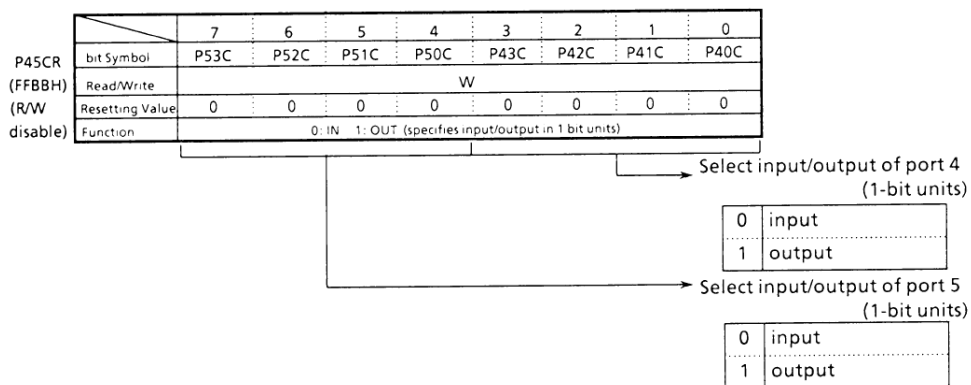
P45CR (FFBBH) (R/W disable)

| | 7 | 6 | 5 | 4 | 3 | 2 | 1 | 0 |
|---|---|---|---|---|---|---|---|---|
| bit Symbol | P53C | P52C | P51C | P50C | P43C | P42C | P41C | P40C |
| Read/Write | W | | | | | | | |
| Resetting Value | 0 | 0 | 0 | 0 | 0 | 0 | 0 | 0 |
| Function | 0: IN 1: OUT (specifies input/output in 1 bit units) | | | | | | | |

Select input/output of port 4 (1-bit units)

| 0 | input |
|---|---|
| 1 | output |

Select input/output of port 5 (1-bit units)

| 0 | input |
|---|---|
| 1 | output |